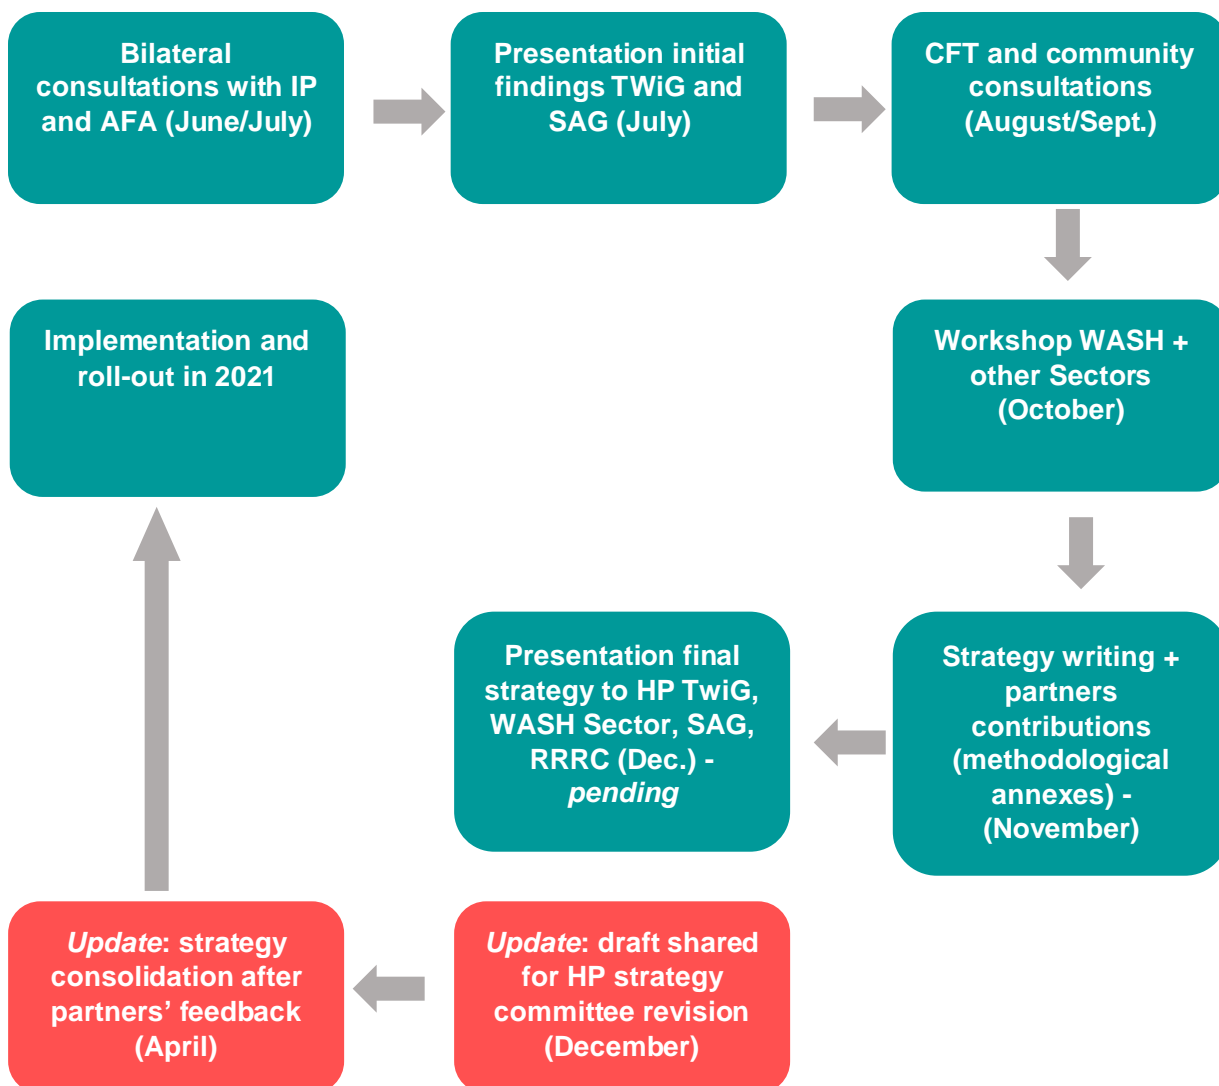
Bilateral consultations with IP and AFA (June/July)

Presentation initial findings TWiG and SAG (July)

CFT and community consultations (August/Sept.)

Workshop WASH + other Sectors (October)

Strategy writing + partners contributions (methodological annexes) - (November)

Presentation final strategy to HP TwiG, WASH Sector, SAG, RRRC (Dec.) - *pending*

*Update*: draft shared for HP strategy committee revision (December)

*Update*: strategy consolidation after partners' feedback (April)

Implementation and roll-out in 2021